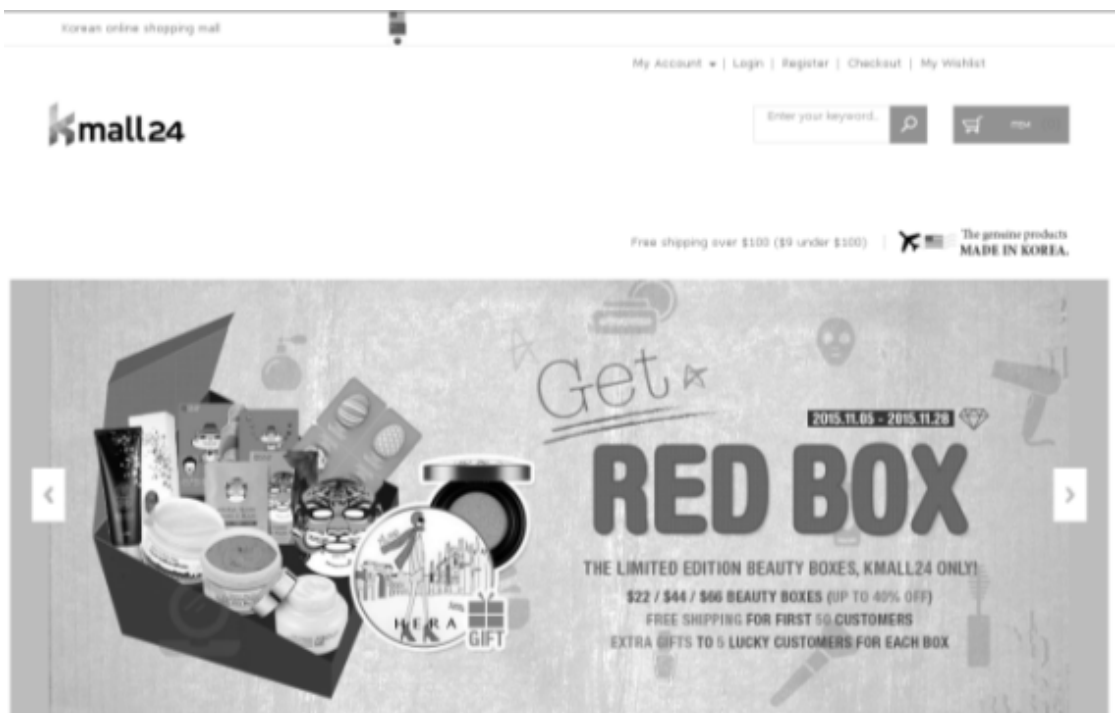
Korean online shopping mall

My Account | Login | Register | Checkout | My Wishlist

kmall24

Enter your keyword.

item

Free shipping over $100 ($9 under $100)

The genuine products MADE IN KOREA.

Get

2015.11.05 - 2015.11.28

RED BOX

THE LIMITED EDITION BEAUTY BOXES, KMALL24 ONLY!

$22 / $44 / $66 BEAUTY BOXES (UP TO 40% OFF)

FREE SHIPPING FOR FIRST 50 CUSTOMERS

EXTRA GIFTS TO 5 LUCKY CUSTOMERS FOR EACH BOX

HERA

GIFT